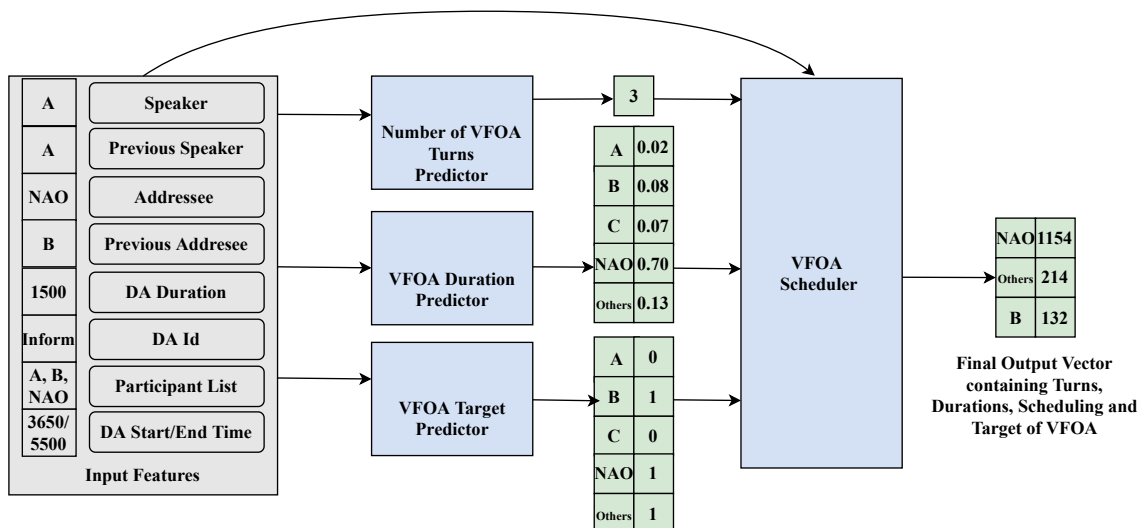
| A | Speaker |
|---|---|
| A | Previous Speaker |
| NAO | Addressee |
| B | Previous Addresee |
| 1500 | DA Duration |
| Inform | DA Id |
| A, B, NAO | Participant List |
| 3650/ 5500 | DA Start/End Time |

Input Features

Number of VFOA Turns Predictor

VFOA Duration Predictor

VFOA Target Predictor

3

| A | 0.02 |
|---|---|
| B | 0.08 |
| C | 0.07 |
| NAO | 0.70 |
| Others | 0.13 |

| A | 0 |
|---|---|
| B | 1 |
| C | 0 |
| NAO | 1 |
| Others | 1 |

VFOA Scheduler

| NAO | 1154 |
|---|---|
| Others | 214 |
| B | 132 |

Final Output Vector containing Turns, Durations, Scheduling and Target of VFOA